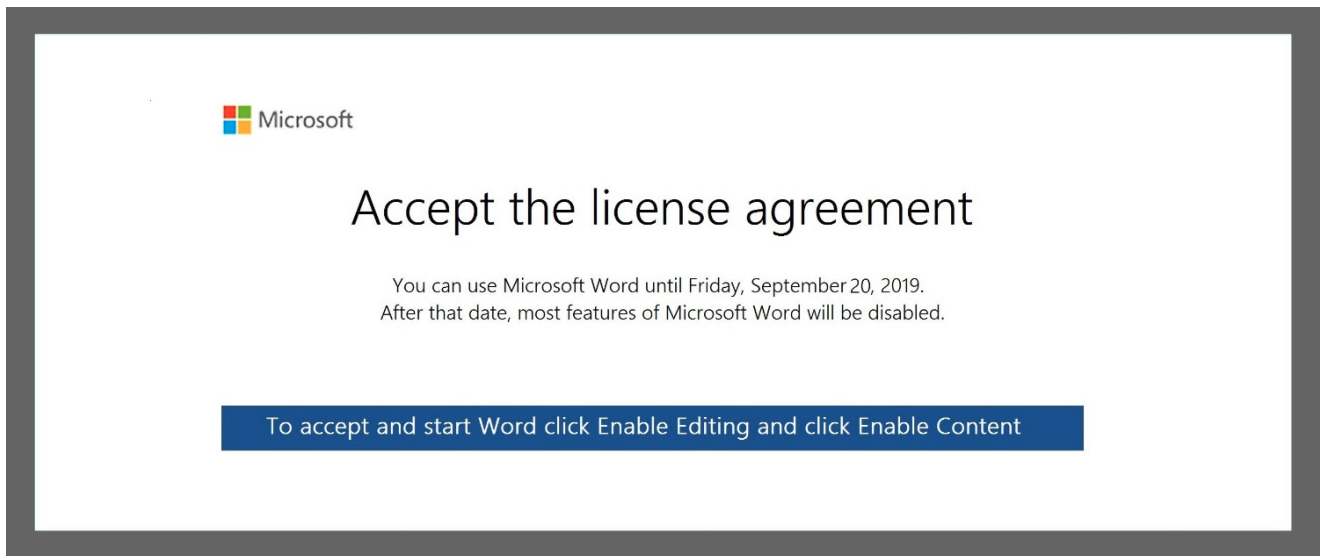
Microsoft

Accept the license agreement

You can use Microsoft Word until Friday, September 20, 2019.
After that date, most features of Microsoft Word will be disabled.

To accept and start Word click Enable Editing and click Enable Content